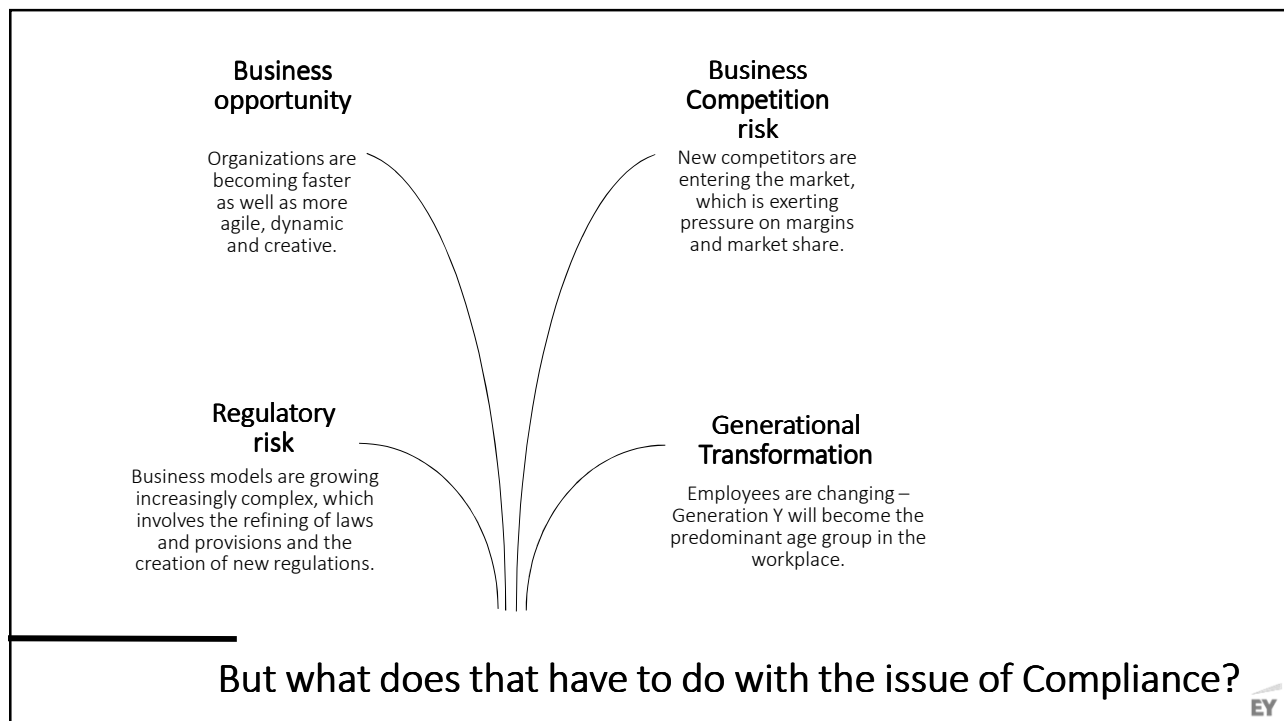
Business opportunity

Organizations are becoming faster as well as more agile, dynamic and creative.

Business Competition risk

New competitors are entering the market, which is exerting pressure on margins and market share.

Regulatory risk

Business models are growing increasingly complex, which involves the refining of laws and provisions and the creation of new regulations.

Generational Transformation

Employees are changing – Generation Y will become the predominant age group in the workplace.

But what does that have to do with the issue of Compliance?

EY